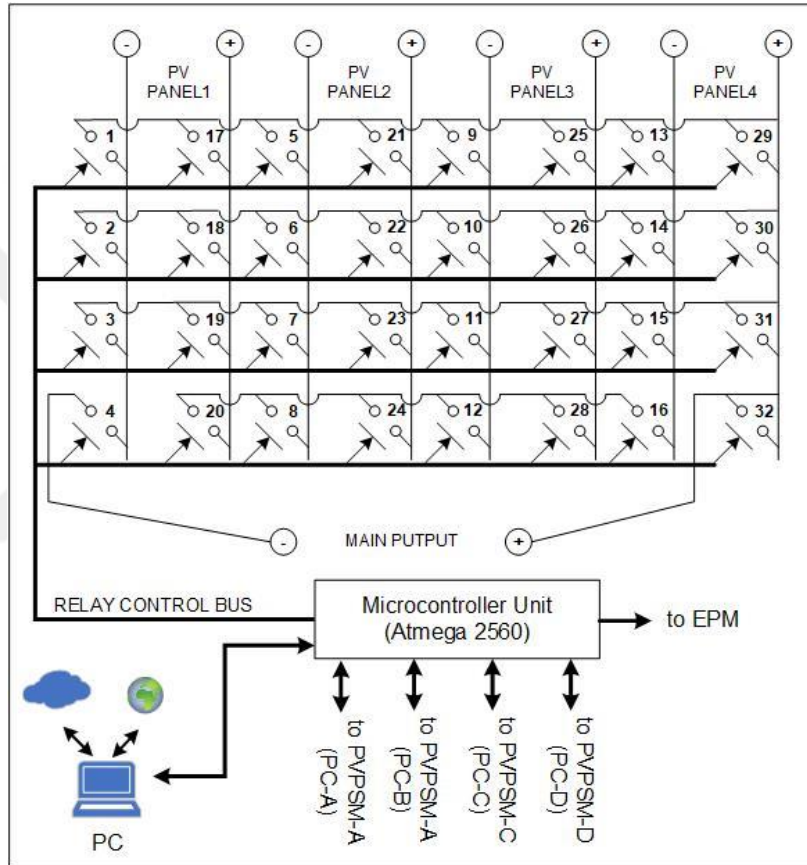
- + - + - + - +

PV PANEL1

PV PANEL2

PV PANEL3

PV PANEL4

1 17 5 21 9 25 13 29

2 18 6 22 10 26 14 30

3 19 7 23 11 27 15 31

4 20 8 24 12 28 16 32

- MAIN PUTPUT +

RELAY CONTROL BUS

Microcontroller Unit (Atmega 2560)

to EPM

to PVPSM-A (PC-A)

to PVPSM-A (PC-B)

to PVPSM-C (PC-C)

to PVPSM-D (PC-D)

PC